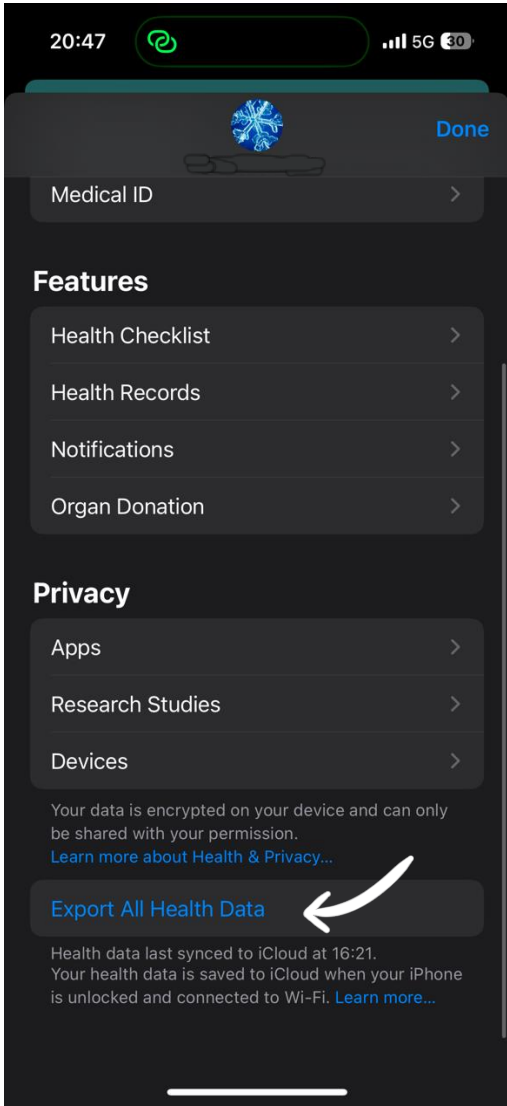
20:47

5G 30

Done

Medical ID

Features

Health Checklist

Health Records

Notifications

Organ Donation

Privacy

Apps

Research Studies

Devices

Your data is encrypted on your device and can only be shared with your permission.
Learn more about Health & Privacy...

Export All Health Data

Health data last synced to iCloud at 16:21.
Your health data is saved to iCloud when your iPhone is unlocked and connected to Wi-Fi. Learn more...